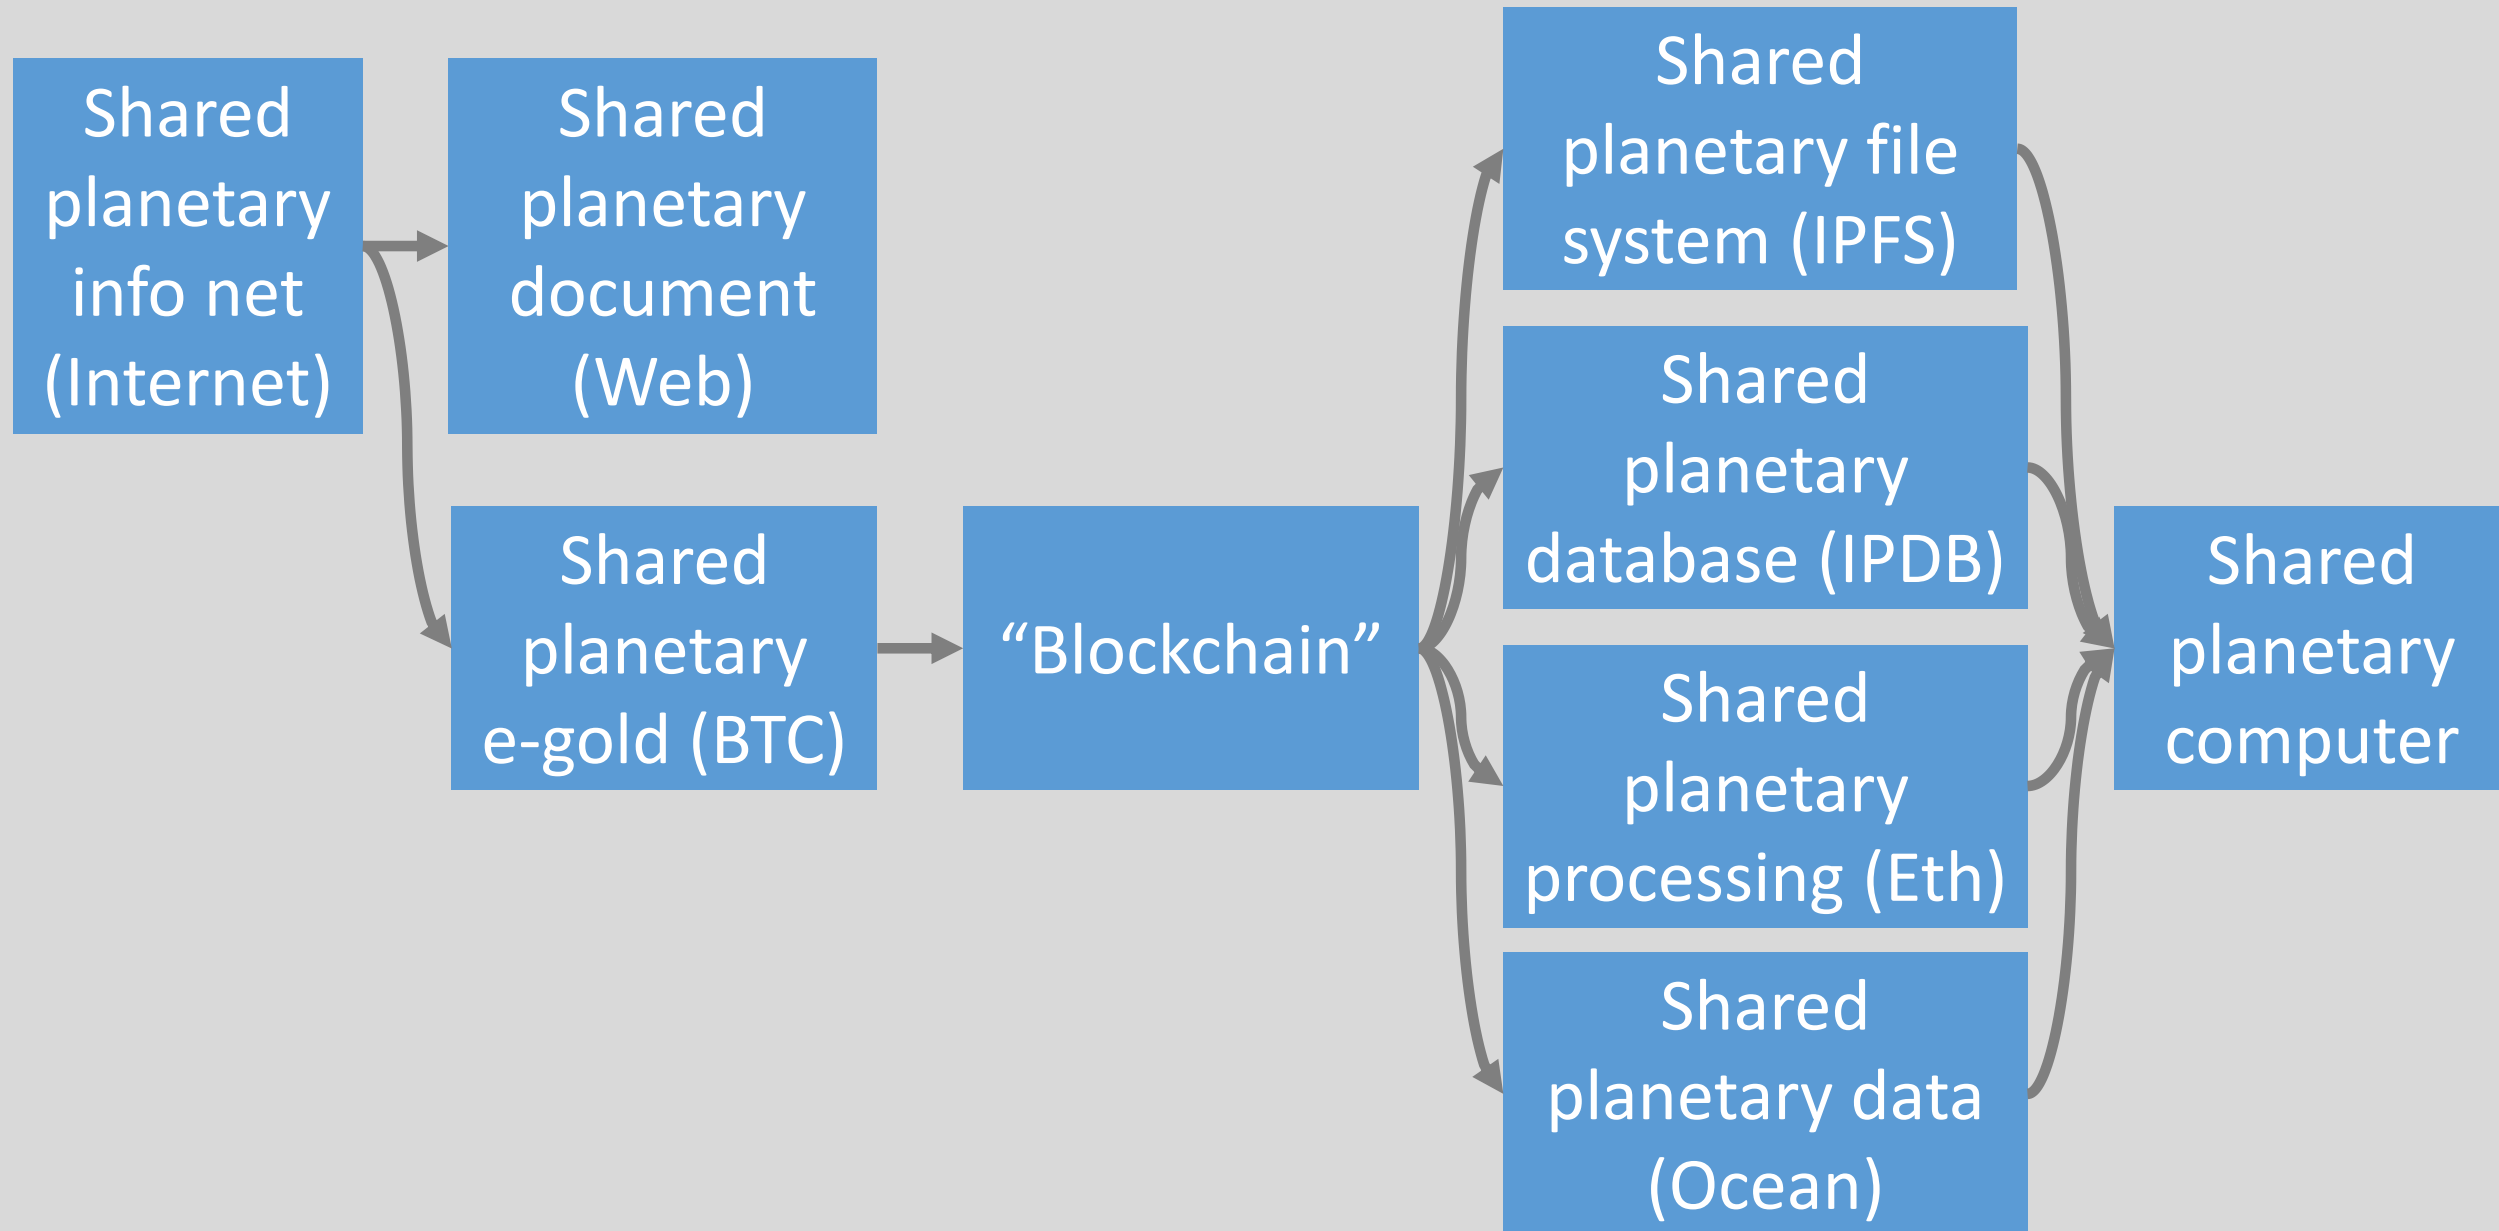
Shared planetary info net (Internet)

Shared planetary document (Web)

Shared planetary e-gold (BTC)

“Blockchain”

Shared planetary file system (IPFS)

Shared planetary database (IPDB)

Shared planetary processing (Eth)

Shared planetary data (Ocean)

Shared planetary computer